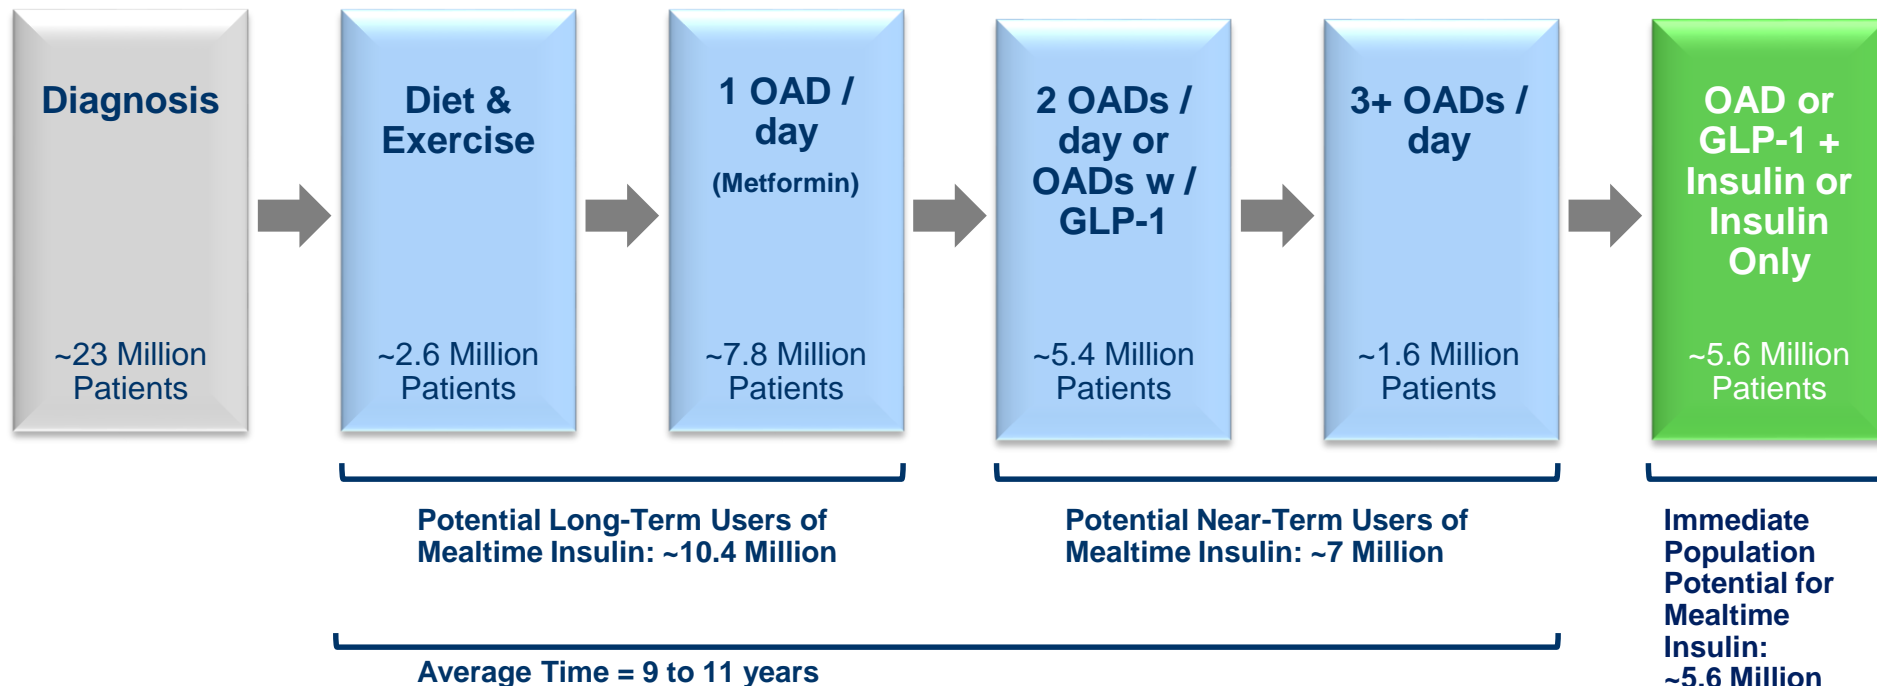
Diagnosis

~23 Million Patients

Diet & Exercise

~2.6 Million Patients

1 OAD / day

(Metformin)

~7.8 Million Patients

2 OADs / day or OADs w / GLP-1

~5.4 Million Patients

3+ OADs / day

~1.6 Million Patients

OAD or GLP-1 + Insulin or Insulin Only

~5.6 Million Patients

Potential Long-Term Users of Mealtime Insulin: ~10.4 Million

Potential Near-Term Users of Mealtime Insulin: ~7 Million

Immediate Population Potential for Mealtime Insulin: ~5.6 Million

Average Time = 9 to 11 years